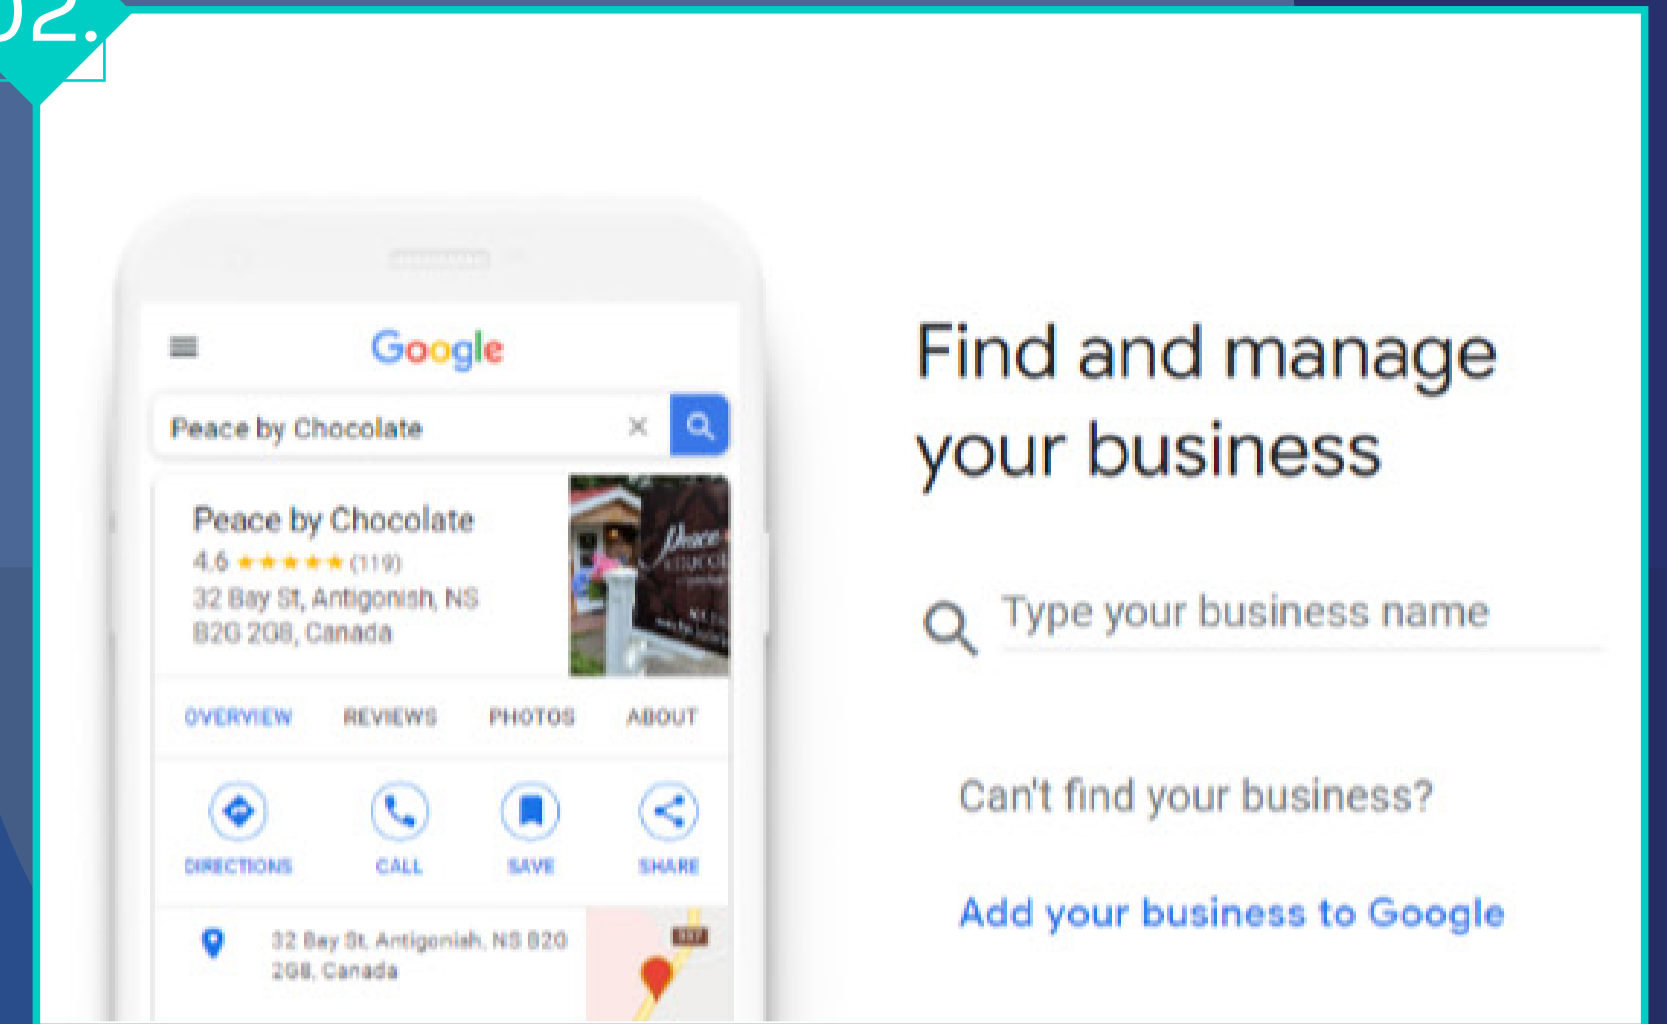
02.

Google

Peace by Chocolate

Peace by Chocolate
4.6 ★★★★★ (119)
32 Bay St, Antigonish, NS B2G 2G8, Canada

OVERVIEW REVIEWS PHOTOS ABOUT

DIRECTIONS CALL SAVE SHARE

32 Bay St, Antigonish, NS B2G 2G8, Canada

Find and manage your business

Type your business name

Can't find your business?

Add your business to Google